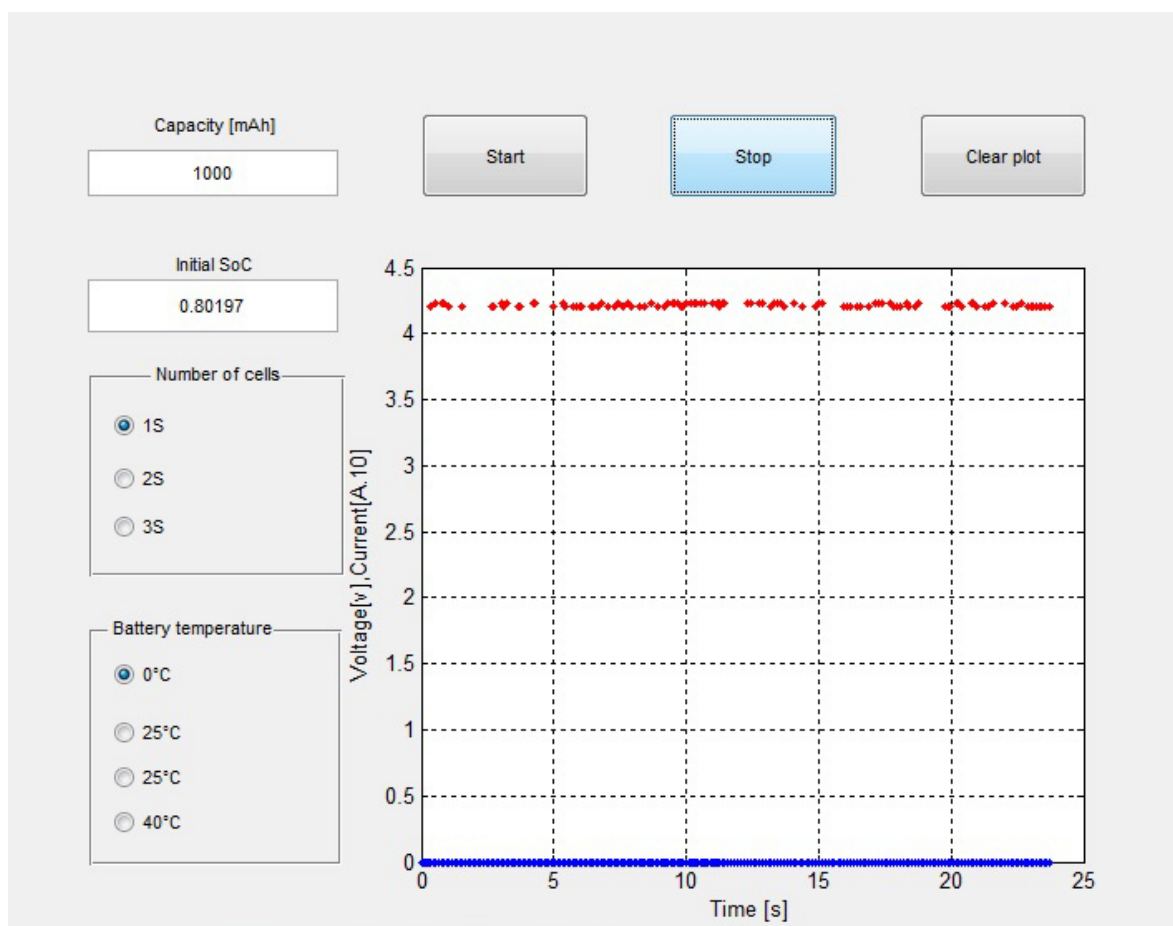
Capacity [mAh]

1000

Start

Stop

Clear plot

Initial SoC

0.80197

Number of cells

1S

2S

3S

Battery temperature

0°C

25°C

25°C

40°C

4.5
4
3.5
3
2.5
2
1.5
1
0.5
0

Voltage[v],Current[A.10]

0 5 10 15 20 25

Time [s]